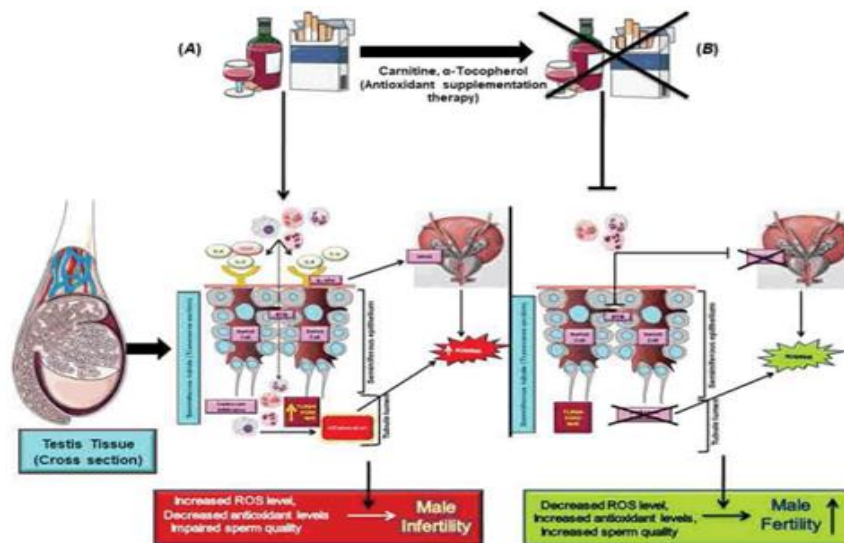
(A)

Carnitine, α-Tocopherol (Antioxidant supplementation therapy)

(B)

Seminiferous tubule (Transverse section)

Seminiferous epithelium

Tubule lumen

Sertoli Cell

Sertoli Cell

Seminiferous tubule (Transverse section)

Seminiferous epithelium

Tubule lumen

Sertoli Cell

Sertoli Cell

Testis Tissue (Cross section)

Increased ROS level, Decreased antioxidant levels Impaired sperm quality

Male Infertility

Decreased ROS level, Increased antioxidant levels, Increased sperm quality

Male Fertility